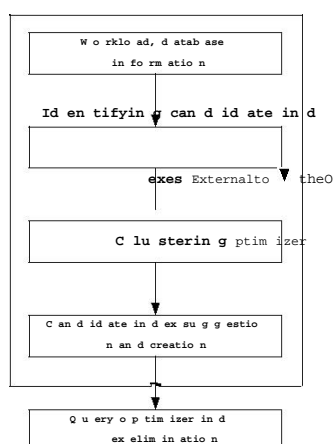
W o rklo ad, d atab ase in fo rm atio n

Id en tifyin g can d id ate in d

exes Externalto theO

C lu sterin g ptim izer

C an d id ate in d ex su g g estio n an d creatio n

Q u ery o p tim izer in d ex elim in atio n